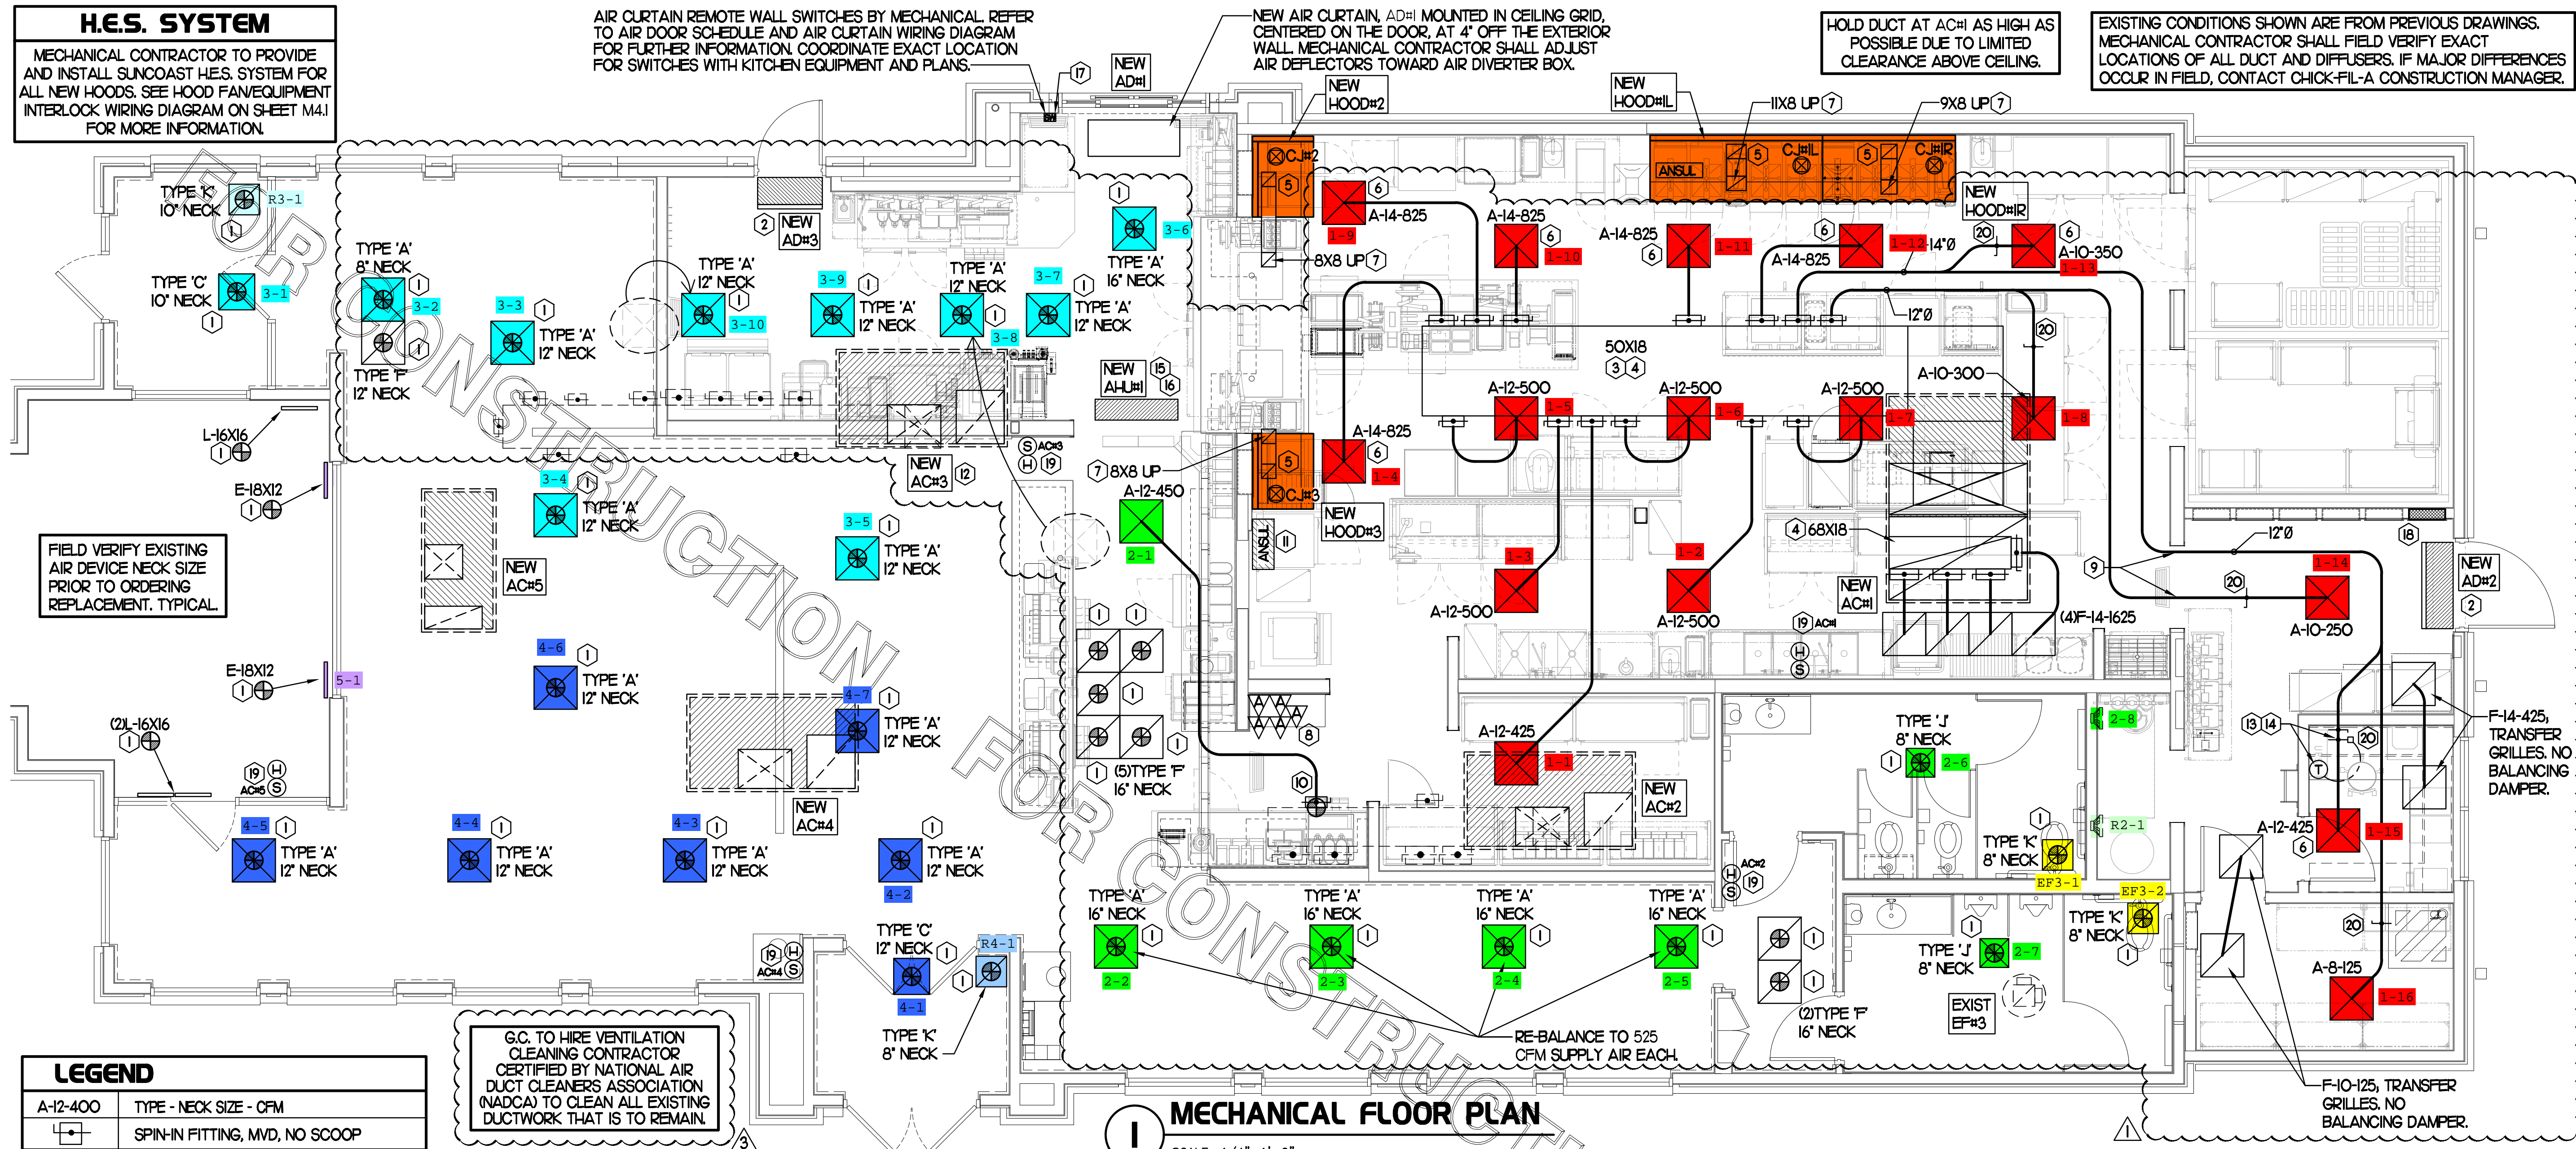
H.E.S. SYSTEM

MECHANICAL CONTRACTOR TO PROVIDE AND INSTALL SUNCOAST H.E.S. SYSTEM FOR ALL NEW HOODS. SEE HOOD FAN/EQUIPMENT INTERLOCK WIRING DIAGRAM ON SHEET M4.1 FOR MORE INFORMATION.

AIR CURTAIN REMOTE WALL SWITCHES BY MECHANICAL. REFER TO AIR DOOR SCHEDULE AND AIR CURTAIN WIRING DIAGRAM FOR FURTHER INFORMATION. COORDINATE EXACT LOCATION FOR SWITCHES WITH KITCHEN EQUIPMENT AND PLANS.

NEW AIR CURTAIN, AD#1 MOUNTED IN CEILING GRID, CENTERED ON THE DOOR, AT 4" OFF THE EXTERIOR WALL. MECHANICAL CONTRACTOR SHALL ADJUST AIR DEFLECTORS TOWARD AIR DIVERTER BOX.

HOLD DUCT AT AC#1 AS HIGH AS POSSIBLE DUE TO LIMITED CLEARANCE ABOVE CEILING.

EXISTING CONDITIONS SHOWN ARE FROM PREVIOUS DRAWINGS. MECHANICAL CONTRACTOR SHALL FIELD VERIFY EXACT LOCATIONS OF ALL DUCT AND DIFFUSERS. IF MAJOR DIFFERENCES OCCUR IN FIELD, CONTACT CHICK-FIL-A CONSTRUCTION MANAGER.

17 NEW AD#1
NEW HOOD#2
NEW HOOD#1L
11X8 UP 7
9X8 UP 7
CJ#2 5
ANSUL 5 CJ#1L 5 CJ#1R
NEW HOOD#1R
6 A-14-825 1-9
8X8 UP 7
A-14-825 6 1-10
A-14-825 6 1-11
6 A-14-825 1-12 14"Ø
20 6 A-10-350 1-13
12"Ø
20
50X18
3 4
A-10-300
A-12-500 1-5
A-12-500 1-6
A-12-500 1-7
1-8
A-14-825 6 1-4
5 CJ#3
ANSUL 11
NEW HOOD#3
4 68X18
1-3
A-12-500
1-2
A-12-500
NEW AC#1
19 AC#1 S
(4)F-14-1625
12"Ø
9 20
18
NEW AD#2 2
1-14
A-10-250
A-12-425 1-1
10
NEW AC#2
F-14-425, TRANSFER GRILLES. NO BALANCING DAMPER.
13 14 T 20
A-12-425 6 1-15
20
A-8-125 1-16
F-10-125, TRANSFER GRILLES. NO BALANCING DAMPER.
TYPE 'J' 8" NECK 1 2-6
2-8
R2-1
TYPE 'K' 8" NECK 1 EF3-1
EF3-2 TYPE 'K' 8" NECK 1
TYPE 'J' 8" NECK 1 2-7
EXIST EF#3
AC#2 H 19 S
(2)TYPE 'F' 16" NECK
TYPE 'A' 16" NECK 1 2-2
TYPE 'A' 16" NECK 1 2-3
TYPE 'A' 16" NECK 1 2-4
TYPE 'A' 16" NECK 1 2-5
RE-BALANCE TO 525 CFM SUPPLY AIR EACH.
7 8X8 UP
A-12-450 2-1
(5)TYPE 'F' 16" NECK
8
TYPE 'A' 16" NECK 3-6
NEW AHU#1 15 16
S AC#3 H 19
NEW AC#3 12
2 NEW AD#3
TYPE 'K' 10" NECK R3-1 1
TYPE 'C' 10" NECK 3-1 1
TYPE 'A' 8" NECK 1 3-2
TYPE 'F' 12" NECK 1
3-3 1 TYPE 'A' 12" NECK
TYPE 'A' 12" NECK 1 3-10
3-9 1 TYPE 'A' 12" NECK
TYPE 'A' 12" NECK 1 3-8
3-7 1 TYPE 'A' 12" NECK
L-16X16 1
E-18X12 1
3-4 1 TYPE 'A' 12" NECK
3-5 1 TYPE 'A' 12" NECK
NEW AC#5
FIELD VERIFY EXISTING AIR DEVICE NECK SIZE PRIOR TO ORDERING REPLACEMENT. TYPICAL.
E-18X12 1 5-1
(2)L-16X16 1
19 H AC#5 S
4-6 1 TYPE 'A' 12" NECK
4-7 1 TYPE 'A' 12" NECK
NEW AC#4
4-5 1 TYPE 'A' 12" NECK
4-4 1 TYPE 'A' 12" NECK
4-3 1 TYPE 'A' 12" NECK
1 TYPE 'A' 12" NECK 4-2
19 H AC#4 S
TYPE 'C' 12" NECK 1 4-1
R4-1 1
TYPE 'K' 8" NECK

FOR CONSTRUCTION
FOR CONSTRUCTION

LEGEND
| A-12-400 | TYPE - NECK SIZE - CFM |
|---|---|
| | SPIN-IN FITTING, MVD, NO SCOOP |

G.C. TO HIRE VENTILATION CLEANING CONTRACTOR CERTIFIED BY NATIONAL AIR DUCT CLEANERS ASSOCIATION (NADCA) TO CLEAN ALL EXISTING DUCTWORK THAT IS TO REMAIN.

3

1 MECHANICAL FLOOR PLAN